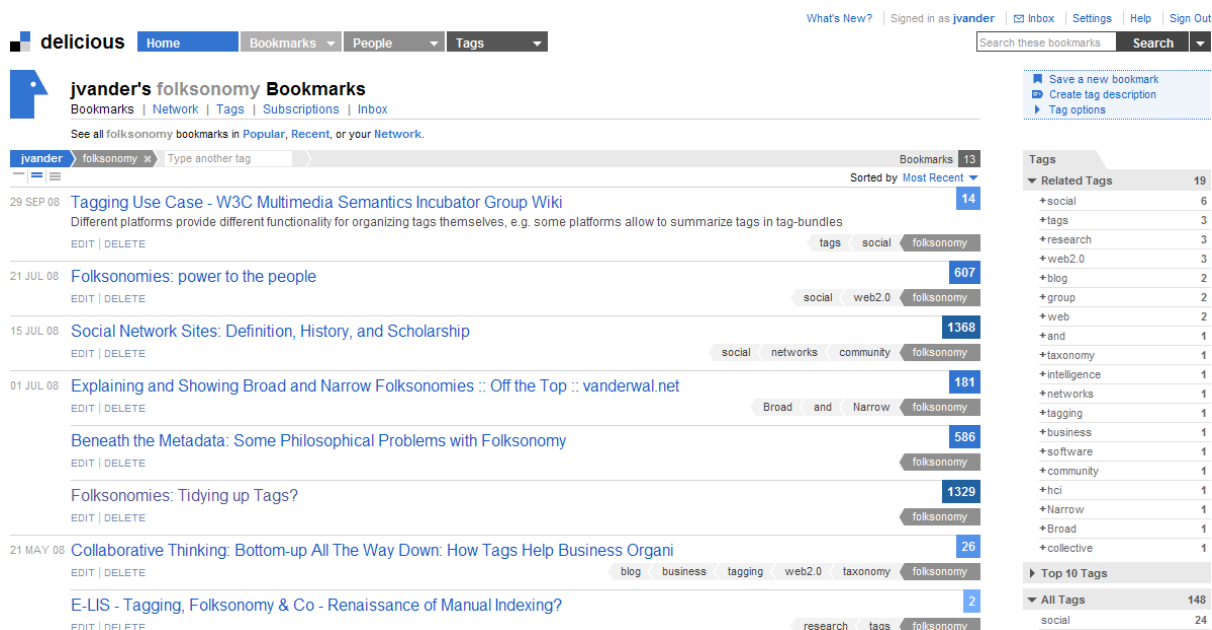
delicious Home Bookmarks People Tags

What's New? | Signed in as jvander | Inbox | Settings | Help | Sign Out

Search these bookmarks Search

jvander's folksonomy Bookmarks
Bookmarks | Network | Tags | Subscriptions | Inbox

See all folksonomy bookmarks in Popular, Recent, or your Network.

Save a new bookmark
Create tag description
Tag options

jvander folksonomy Type another tag Bookmarks 13

Sorted by Most Recent

29 SEP 08 Tagging Use Case - W3C Multimedia Semantics Incubator Group Wiki 14
Different platforms provide different functionality for organizing tags themselves, e.g. some platforms allow to summarize tags in tag-bundles
EDIT | DELETE tags social folksonomy

21 JUL 08 Folksonomies: power to the people 607
EDIT | DELETE social web2.0 folksonomy

15 JUL 08 Social Network Sites: Definition, History, and Scholarship 1368
EDIT | DELETE social networks community folksonomy

01 JUL 08 Explaining and Showing Broad and Narrow Folksonomies :: Off the Top :: vanderwal.net 181
EDIT | DELETE Broad and Narrow folksonomy

Beneath the Metadata: Some Philosophical Problems with Folksonomy 586
EDIT | DELETE folksonomy

Folksonomies: Tidying up Tags? 1329
EDIT | DELETE folksonomy

21 MAY 08 Collaborative Thinking: Bottom-up All The Way Down: How Tags Help Business Organi 26
EDIT | DELETE blog business tagging web2.0 taxonomy folksonomy

E-LIS - Tagging, Folksonomy & Co - Renaissance of Manual Indexing? 2
EDIT | DELETE research tags folksonomy

Tags
Related Tags 19
+social 6
+tags 3
+research 3
+web2.0 3
+blog 2
+group 2
+web 2
+and 1
+taxonomy 1
+intelligence 1
+networks 1
+tagging 1
+business 1
+software 1
+community 1
+hci 1
+Narrow 1
+Broad 1
+collective 1
Top 10 Tags
All Tags 148
social 24